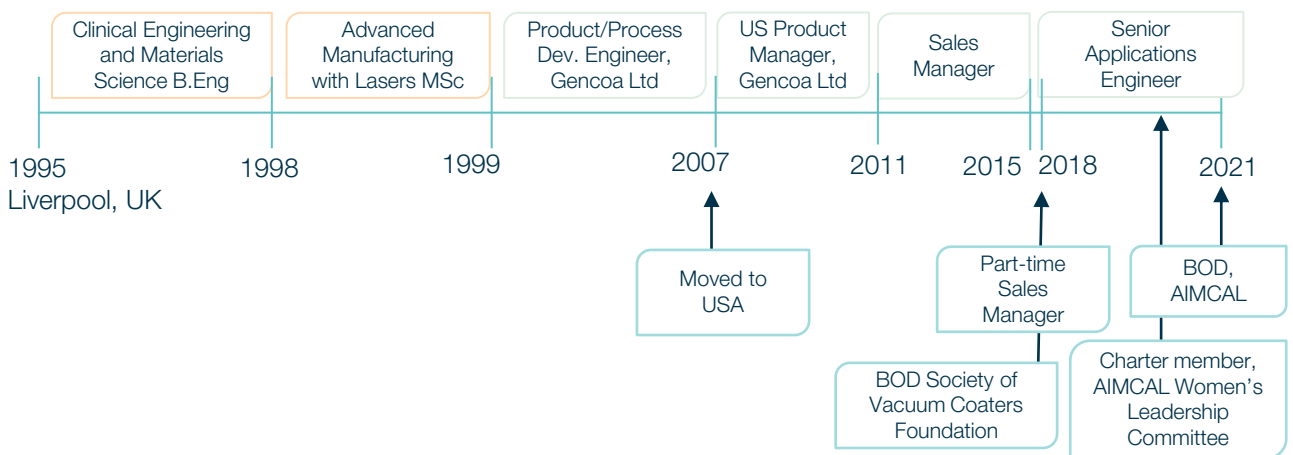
Clinical Engineering and Materials Science B.Eng

Advanced Manufacturing with Lasers MSc

Product/Process Dev. Engineer, Gencoa Ltd

US Product Manager, Gencoa Ltd

Sales Manager

Senior Applications Engineer

1995
Liverpool, UK

1998

1999

2007

2011

2015

2018

2021

Moved to USA

Part-time Sales Manager

BOD, AIMCAL

BOD Society of Vacuum Coaters Foundation

Charter member, AIMCAL Women's Leadership Committee